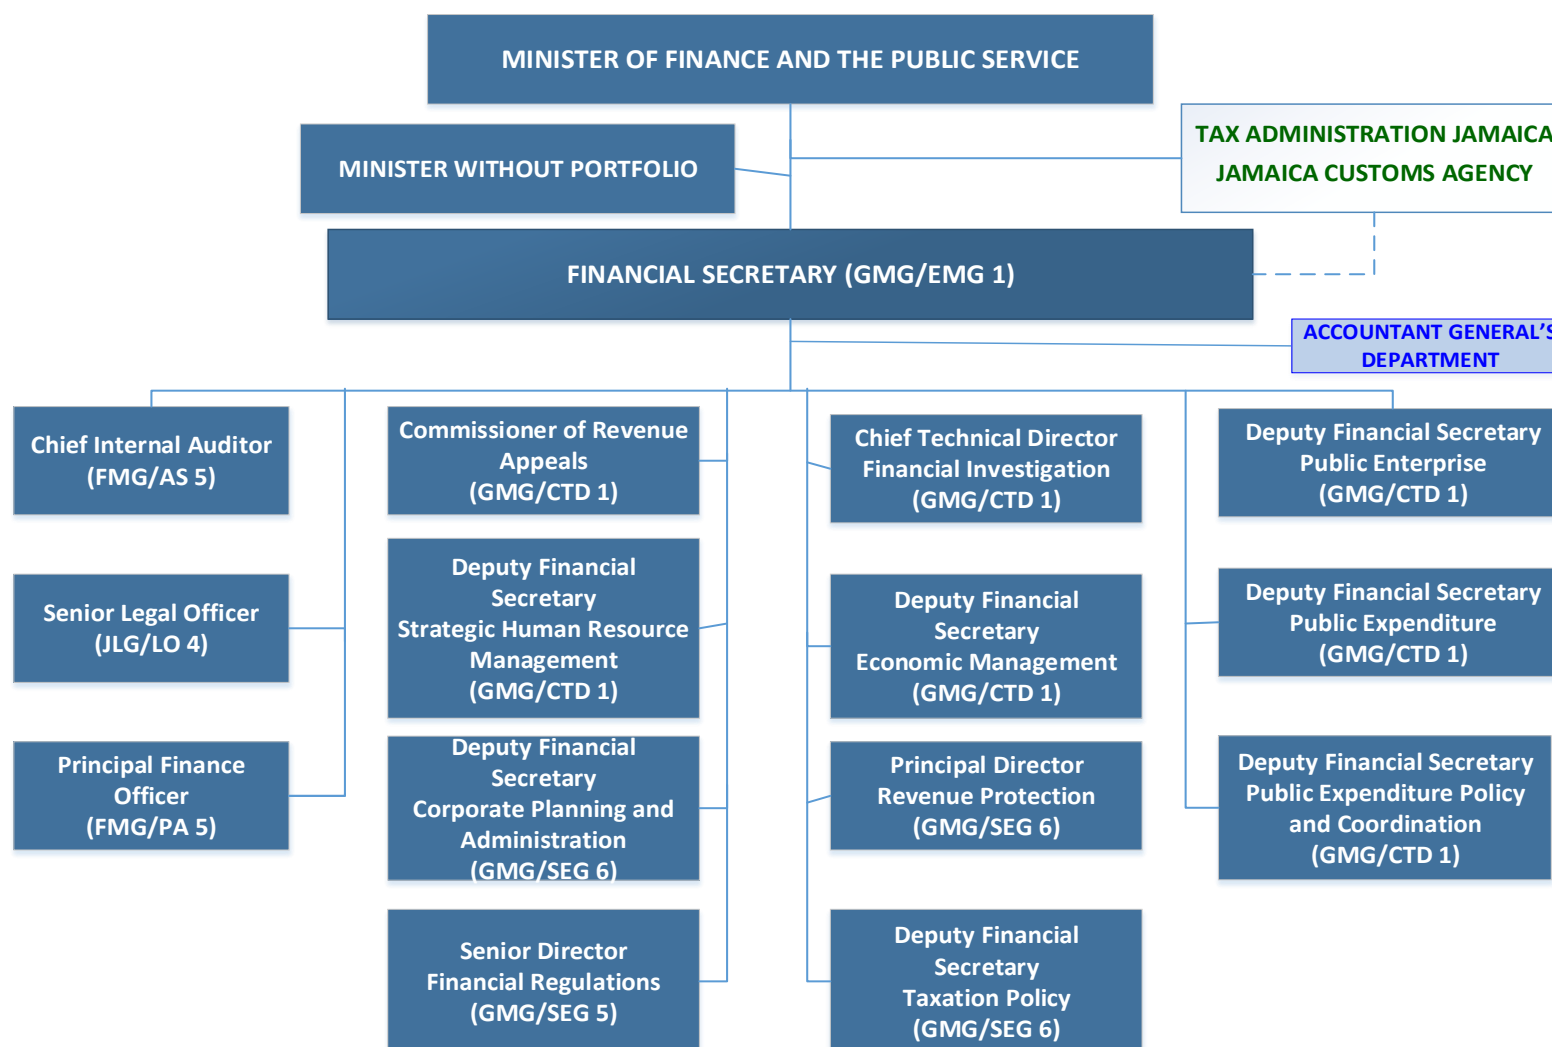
MINISTER OF FINANCE AND THE PUBLIC SERVICE

MINISTER WITHOUT PORTFOLIO

TAX ADMINISTRATION JAMAICA
JAMAICA CUSTOMS AGENCY

FINANCIAL SECRETARY (GMG/EMG 1)

ACCOUNTANT GENERAL'S DEPARTMENT

Chief Internal Auditor (FMG/AS 5)

Senior Legal Officer (JLG/LO 4)

Principal Finance Officer (FMG/PA 5)

Commissioner of Revenue Appeals (GMG/CTD 1)

Deputy Financial Secretary Strategic Human Resource Management (GMG/CTD 1)

Deputy Financial Secretary Corporate Planning and Administration (GMG/SEG 6)

Senior Director Financial Regulations (GMG/SEG 5)

Chief Technical Director Financial Investigation (GMG/CTD 1)

Deputy Financial Secretary Economic Management (GMG/CTD 1)

Principal Director Revenue Protection (GMG/SEG 6)

Deputy Financial Secretary Taxation Policy (GMG/SEG 6)

Deputy Financial Secretary Public Enterprise (GMG/CTD 1)

Deputy Financial Secretary Public Expenditure (GMG/CTD 1)

Deputy Financial Secretary Public Expenditure Policy and Coordination (GMG/CTD 1)